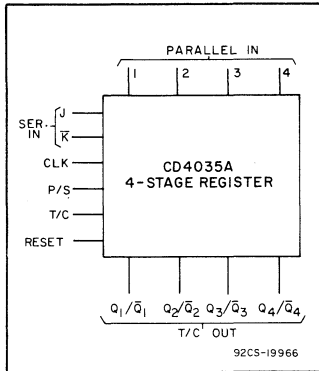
PARALLEL IN

1 2 3 4

SER. IN J $\overline{K}$

CLK

P/S

T/C

RESET

CD4035A
4-STAGE REGISTER

$Q_1/\overline{Q}_1$ $Q_2/\overline{Q}_2$ $Q_3/\overline{Q}_3$ $Q_4/\overline{Q}_4$

T/C OUT

92CS-19966